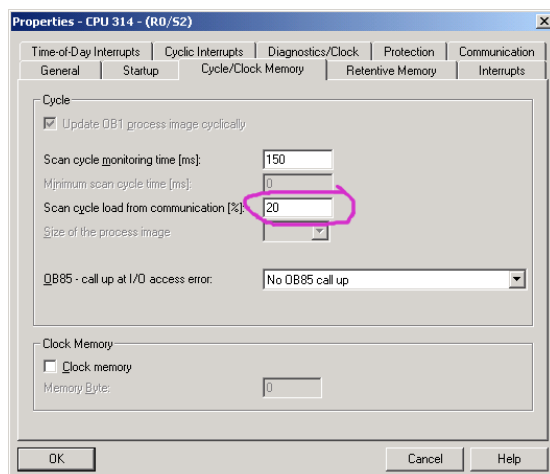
Properties - CPU 314 - (R0/S2)

Time-of-Day Interrupts | Cyclic Interrupts | Diagnostics/Clock | Protection | Communication
General | Startup | Cycle/Clock Memory | Retentive Memory | Interrupts

Cycle

Update OB1 process image cyclically

Scan cycle monitoring time [ms]: 150

Minimum scan cycle time [ms]: 0

Scan cycle load from communication [%]: 20

Size of the process image

OB85 - call up at I/O access error: No OB85 call up

Clock Memory

Clock memory

Memory Byte: 0

OK | Cancel | Help